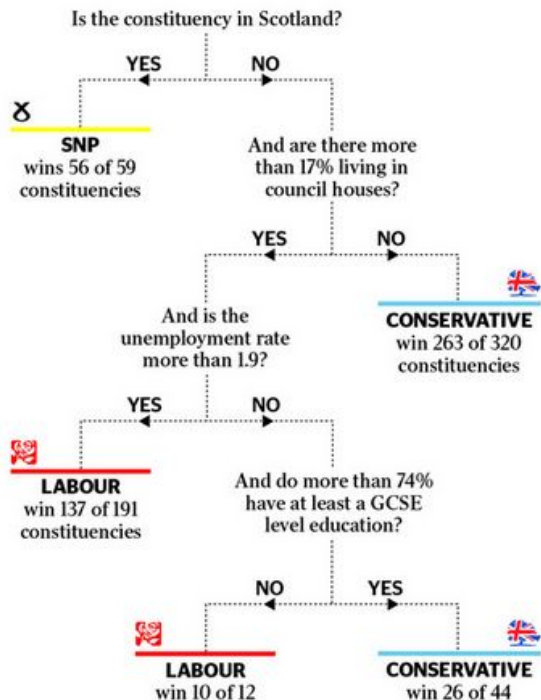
Is the constituency in Scotland?

YES

NO

SNP
wins 56 of 59 constituencies

And are there more than 17% living in council houses?

YES

NO

CONSERVATIVE
win 263 of 320 constituencies

And is the unemployment rate more than 1.9?

YES

NO

LABOUR
win 137 of 191 constituencies

And do more than 74% have at least a GCSE level education?

NO

YES

LABOUR
win 10 of 12

CONSERVATIVE
win 26 of 44